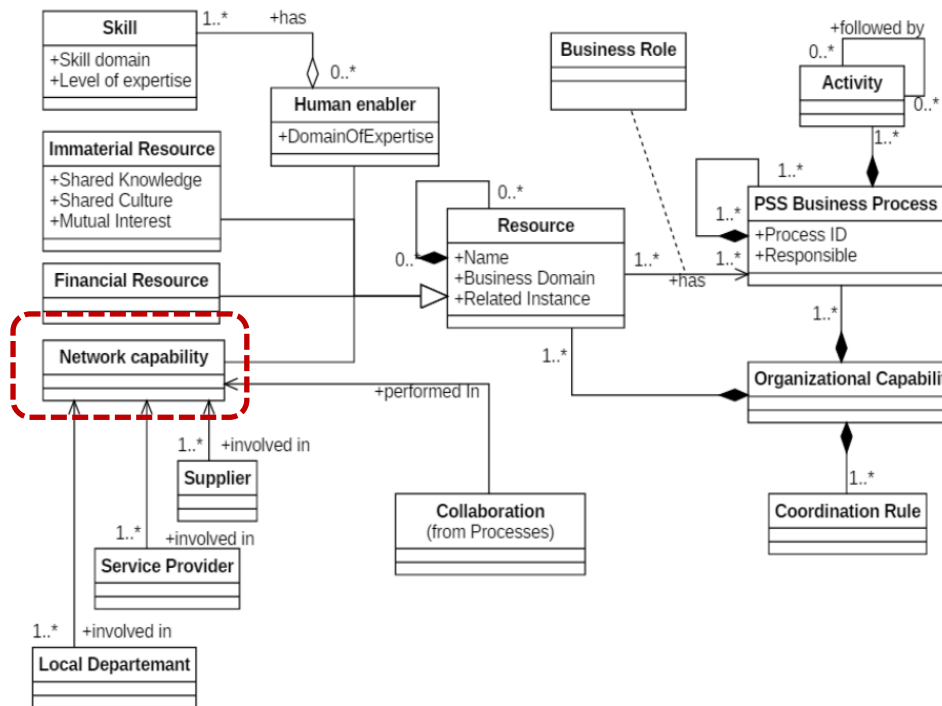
Skill
+Skill domain
+Level of expertise

1..*
+has
0..*

Human enabler
+DomainOfExpertise

Immaterial Resource
+Shared Knowledge
+Shared Culture
+Mutual Interest

Financial Resource

Network capability

Business Role

+followed by
0..*
Activity
0..*
1..*

1..*
PSS Business Process
1..*
+Process ID
+Responsible

0..*
Resource
0..*
+Name
+Business Domain
+Related Instance

1..*
+has
1..*

1..*
1..*

Organizational Capabilit

1..*
Coordination Rule

+performed In

1..*
+involved in
Supplier

Collaboration
(from Processes)

1..*
+involved in
Service Provider

1..*
+involved in
Local Departemant